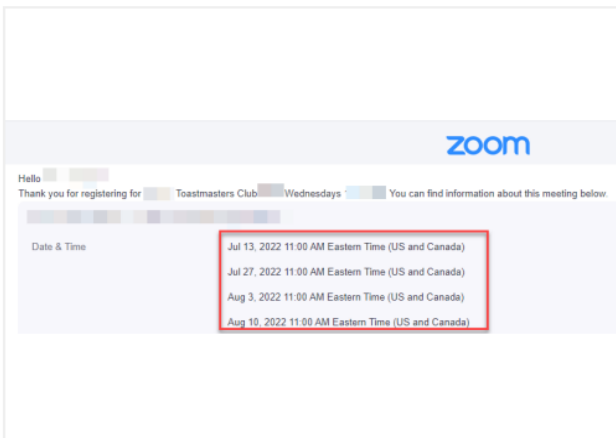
zoom

Hello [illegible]

Thank you for registering for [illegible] Toastmasters Club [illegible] Wednesdays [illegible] You can find information about this meeting below.

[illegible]

Date & Time

Jul 13, 2022 11:00 AM Eastern Time (US and Canada)

Jul 27, 2022 11:00 AM Eastern Time (US and Canada)

Aug 3, 2022 11:00 AM Eastern Time (US and Canada)

Aug 10, 2022 11:00 AM Eastern Time (US and Canada)